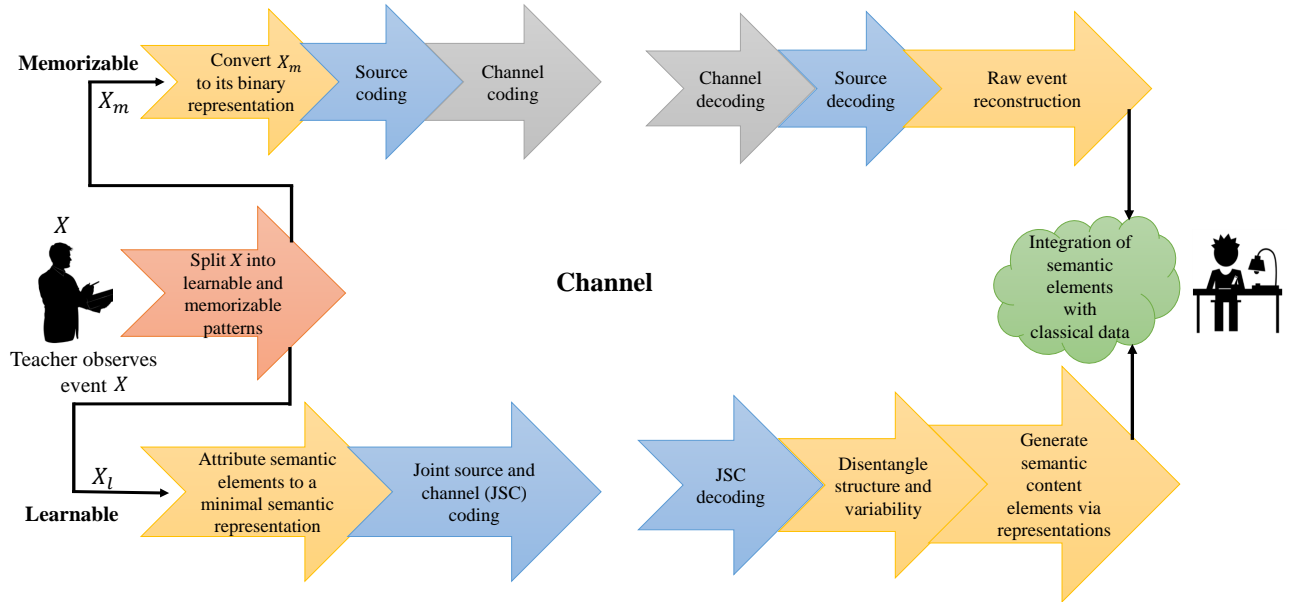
Memorizable

$X_m$

Convert $X_m$ to its binary representation

Source coding

Channel coding

Channel decoding

Source decoding

Raw event reconstruction

$X$

Split $X$ into learnable and memorizable patterns

Teacher observes event $X$

Channel

Integration of semantic elements with classical data

$X_l$

Learnable

Attribute semantic elements to a minimal semantic representation

Joint source and channel (JSC) coding

JSC decoding

Disentangle structure and variability

Generate semantic content elements via representations